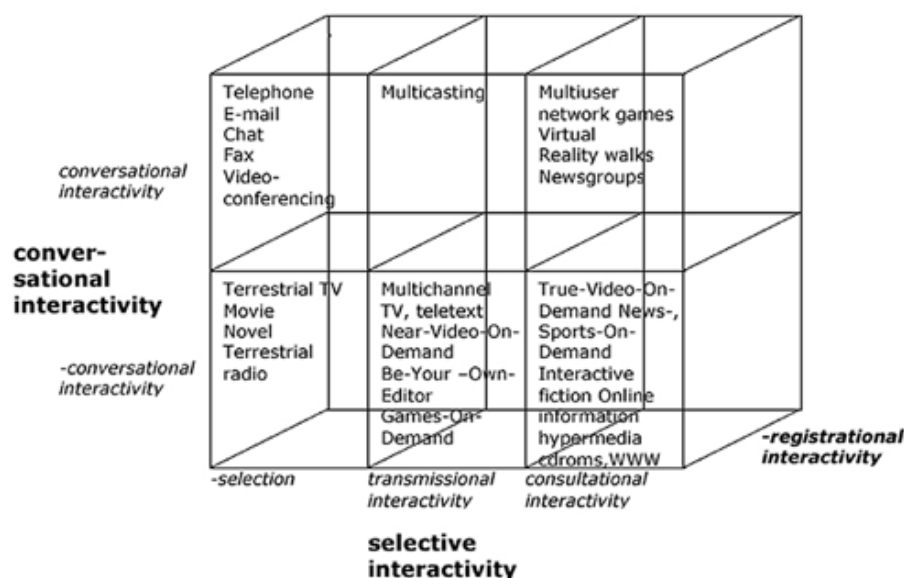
conversational interactivity

-conversational interactivity

conversational interactivity

Telephone E-mail Chat Fax Video-conferencing

Multicasting

Multiuser network games Virtual Reality walks Newsgroups

Terrestrial TV Movie Novel Terrestrial radio

Multichannel TV, teletext Near-Video-On-Demand Be-Your –Own-Editor Games-On-Demand

True-Video-On-Demand News-, Sports-On-Demand Interactive fiction Online information hypermedia cdroms,WWW

-registrational interactivity

-selection

transmissional interactivity

consultational interactivity

selective interactivity